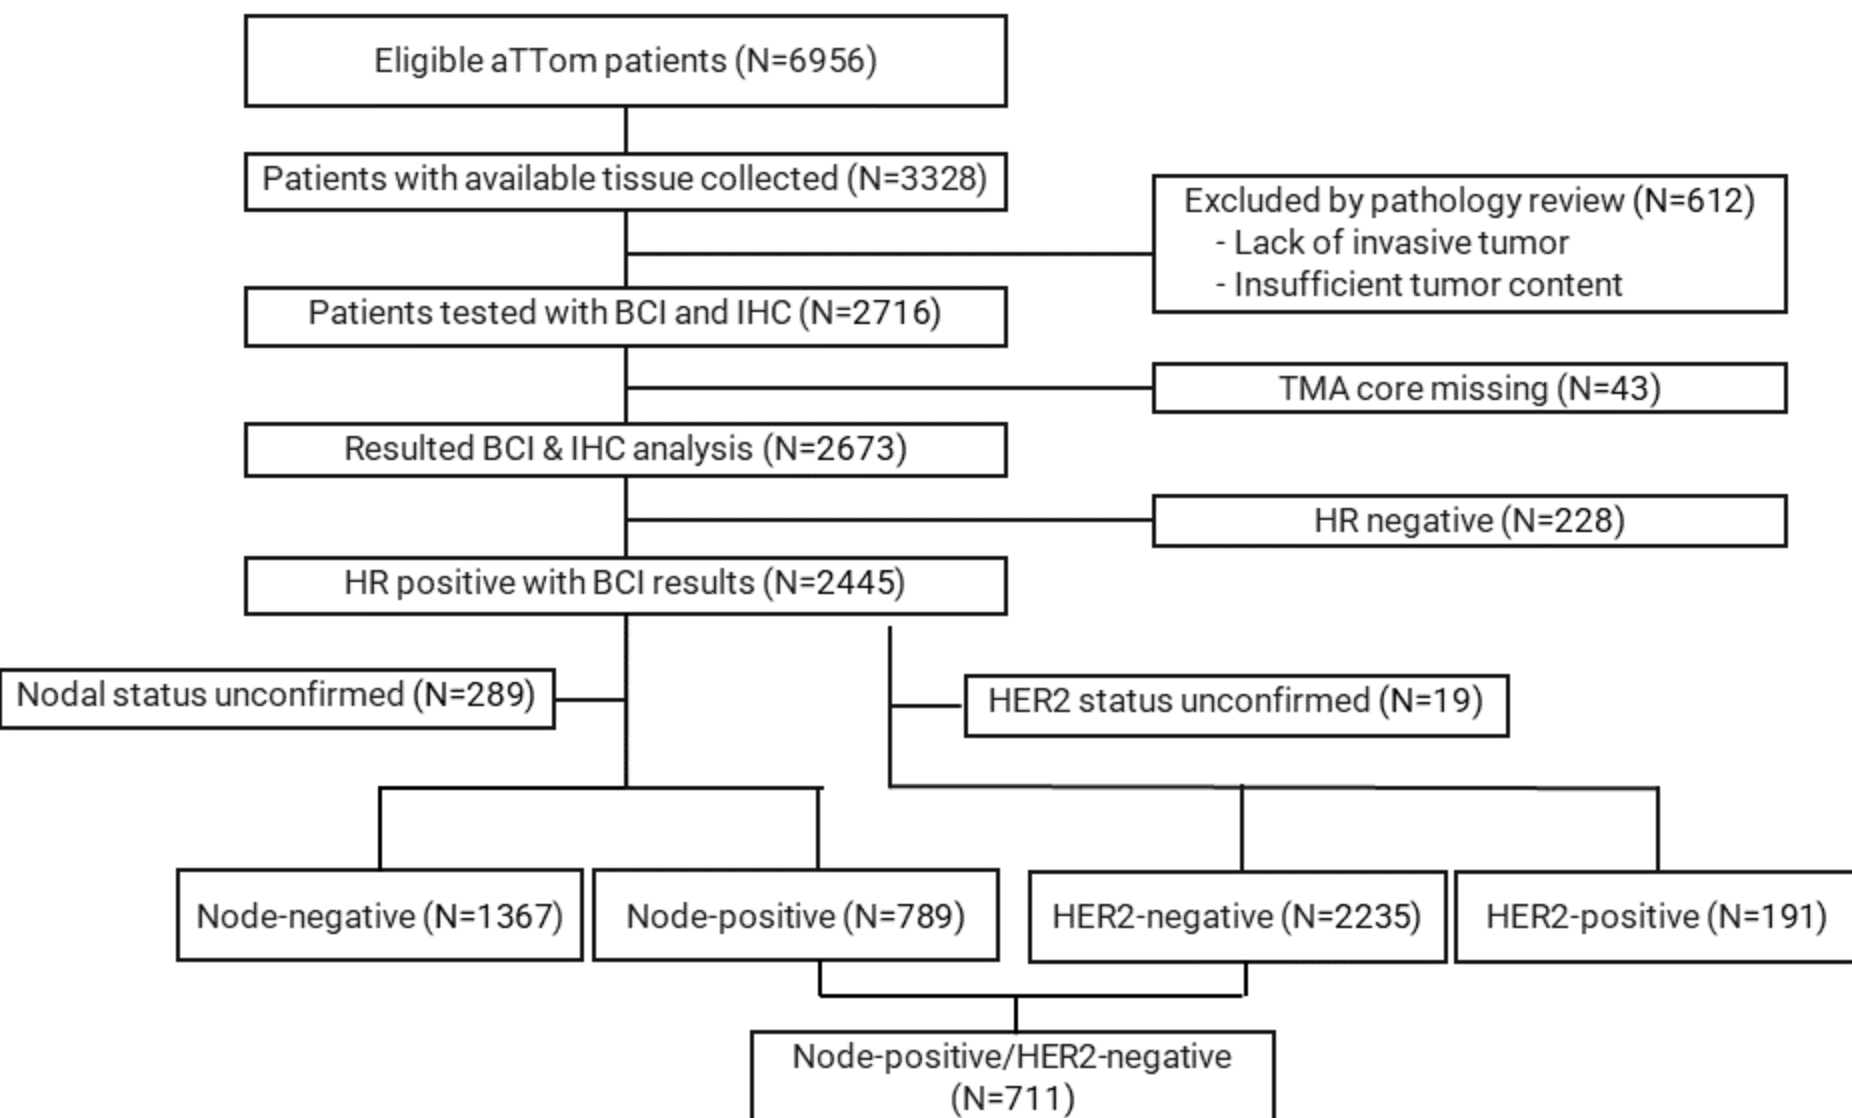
Eligible aTTom patients (N=6956)

Patients with available tissue collected (N=3328)

Excluded by pathology review (N=612)
- Lack of invasive tumor
- Insufficient tumor content

Patients tested with BCI and IHC (N=2716)

TMA core missing (N=43)

Resulted BCI & IHC analysis (N=2673)

HR negative (N=228)

HR positive with BCI results (N=2445)

Nodal status unconfirmed (N=289)

HER2 status unconfirmed (N=19)

Node-negative (N=1367)

Node-positive (N=789)

HER2-negative (N=2235)

HER2-positive (N=191)

Node-positive/HER2-negative (N=711)